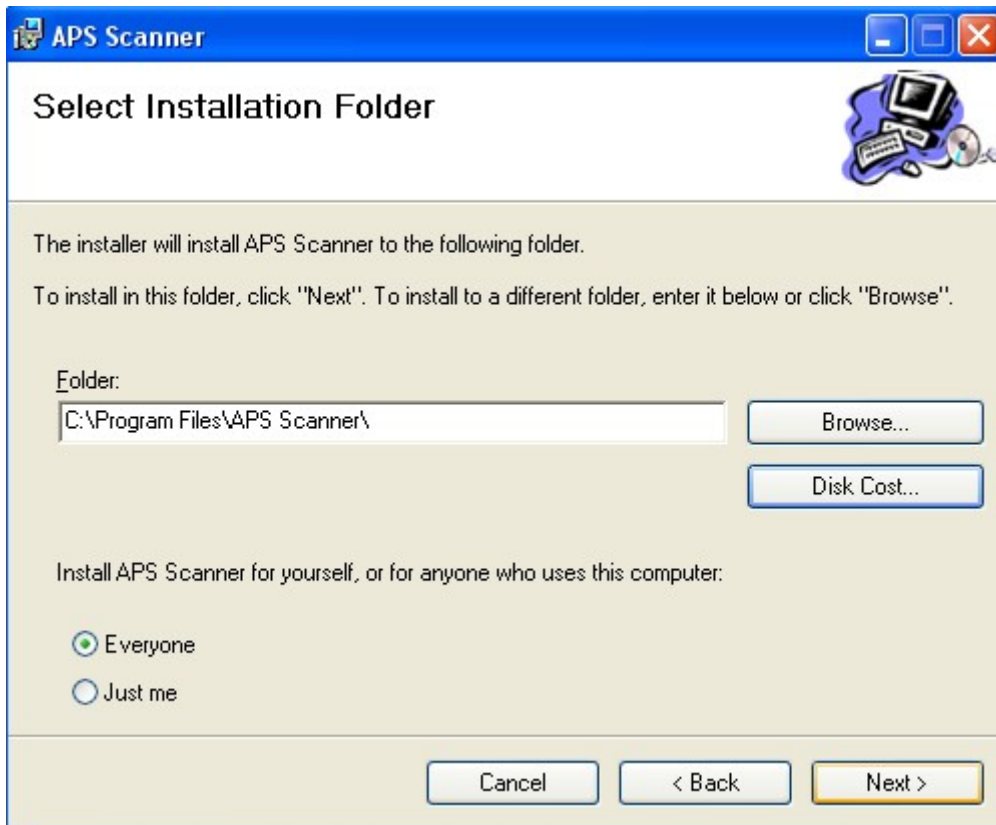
APS Scanner

Select Installation Folder

The installer will install APS Scanner to the following folder.

To install in this folder, click "Next". To install to a different folder, enter it below or click "Browse".

Folder:
C:\Program Files\APS Scanner\

Browse...

Disk Cost...

Install APS Scanner for yourself, or for anyone who uses this computer:

Everyone
Just me

Cancel
< Back
Next >